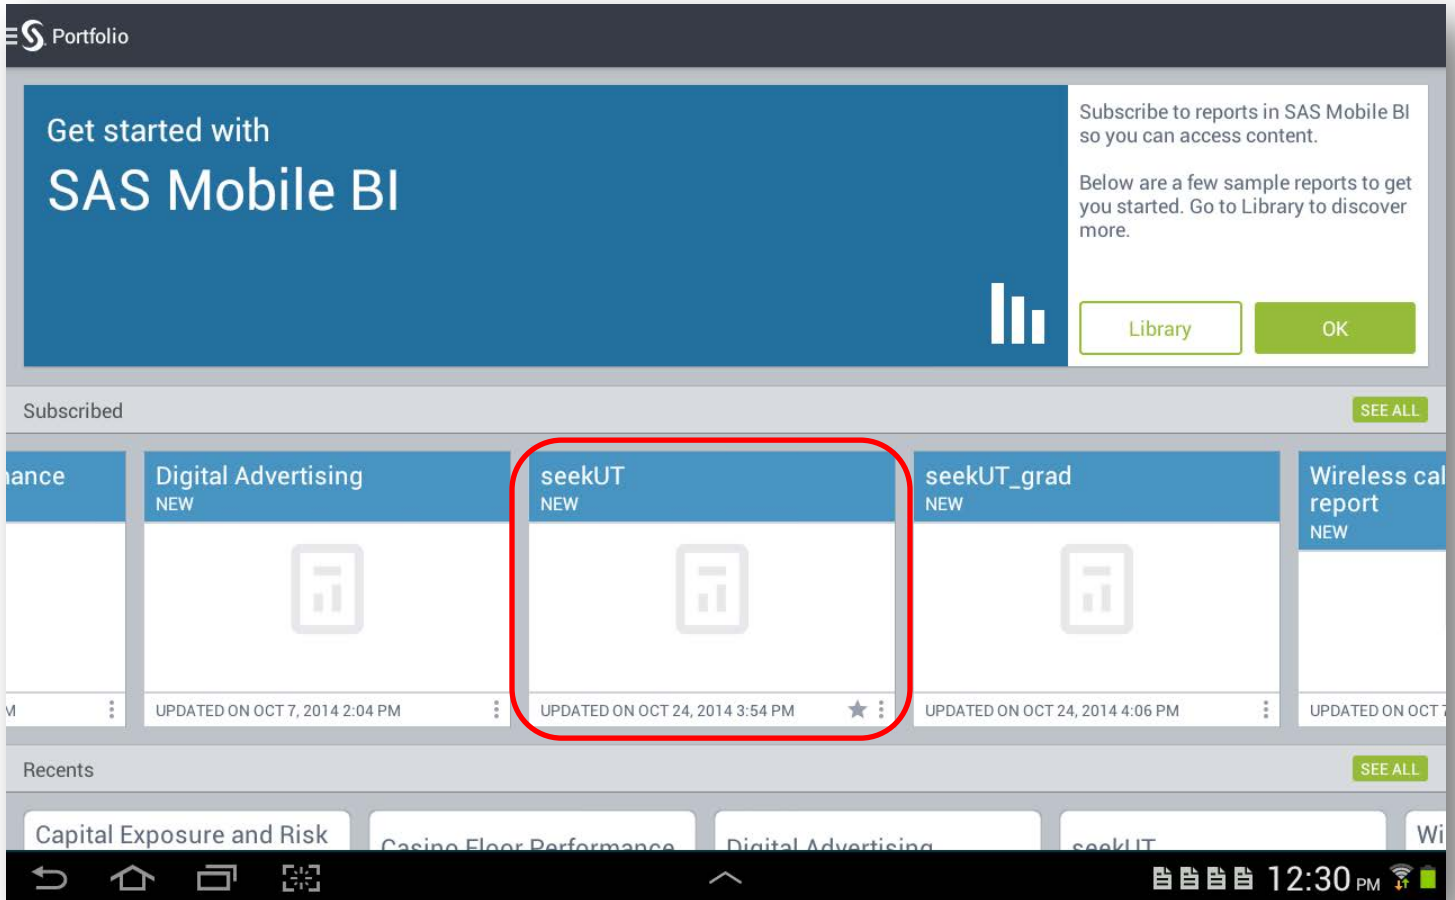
Portfolio

Get started with

SAS Mobile BI

Subscribe to reports in SAS Mobile BI so you can access content.

Below are a few sample reports to get you started. Go to Library to discover more.

Library

OK

Subscribed

SEE ALL

ance

M

Digital Advertising
NEW

UPDATED ON OCT 7, 2014 2:04 PM

seekUT
NEW

UPDATED ON OCT 24, 2014 3:54 PM

seekUT_grad
NEW

UPDATED ON OCT 24, 2014 4:06 PM

Wireless cal report
NEW

UPDATED ON OCT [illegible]

Recents

SEE ALL

Capital Exposure and Risk

Casino Floor Performance

Digital Advertising

seekUT

Wi

12:30 PM